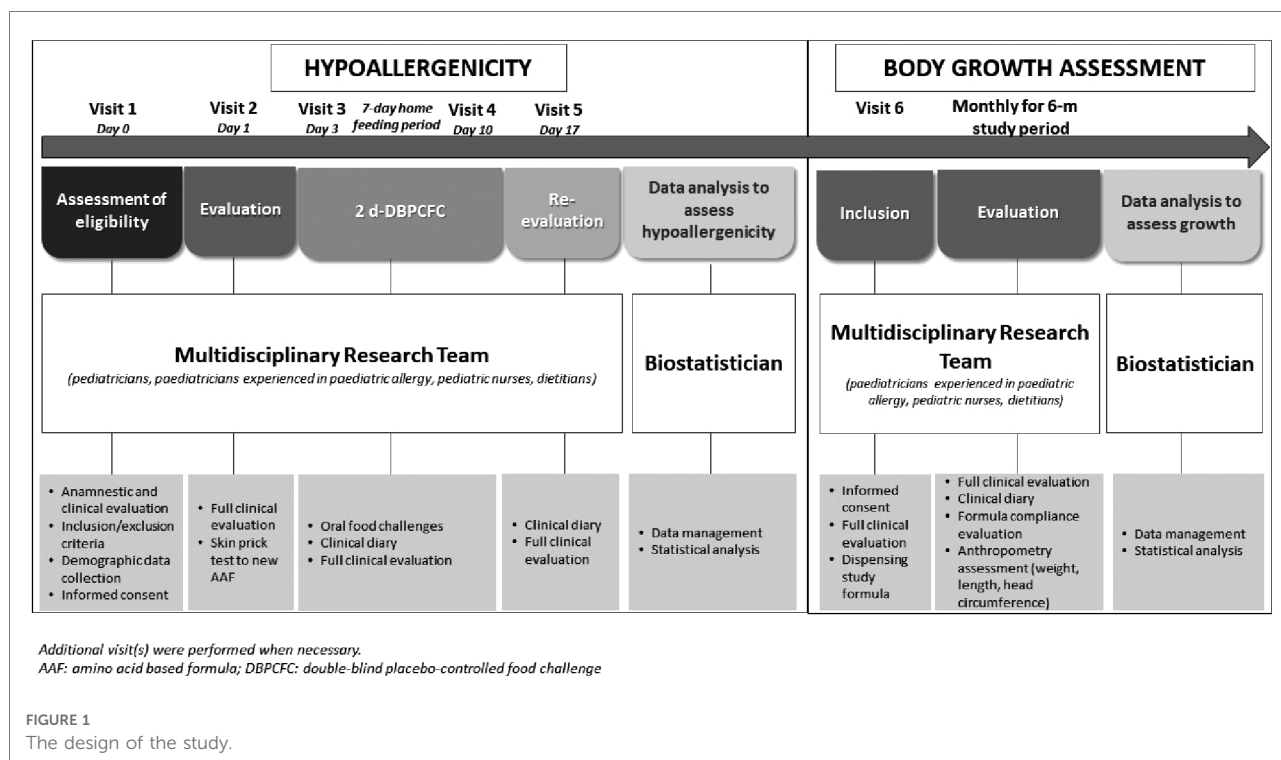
HYPOALLERGENICITY

BODY GROWTH ASSESSMENT

Visit 1
Day 0

Visit 2
Day 1

Visit 3
Day 3

7-day home feeding period

Visit 4
Day 10

Visit 5
Day 17

Visit 6

Monthly for 6-m study period

Assessment of eligibility

Evaluation

2 d-DBPCFC

Re-evaluation

Data analysis to assess hypoallergenicity

Inclusion

Evaluation

Data analysis to assess growth

Multidisciplinary Research Team
(pediatricians, paediatricians experienced in paediatric allergy, pediatric nurses, dietitians)

Biostatistician

Multidisciplinary Research Team
(paediatricians experienced in paediatric allergy, pediatric nurses, dietitians)

Biostatistician

• Anamnestic and clinical evaluation
• Inclusion/exclusion criteria
• Demographic data collection
• Informed consent

• Full clinical evaluation
• Skin prick test to new AAF

• Oral food challenges
• Clinical diary
• Full clinical evaluation

• Clinical diary
• Full clinical evaluation

• Data management
• Statistical analysis

• Informed consent
• Full clinical evaluation
• Dispensing study formula

• Full clinical evaluation
• Clinical diary
• Formula compliance evaluation
• Anthropometry assessment (weight, length, head circumference)

• Data management
• Statistical analysis

Additional visit(s) were performed when necessary.
AAF: amino acid based formula; DBPCFC: double-blind placebo-controlled food challenge

FIGURE 1
The design of the study.